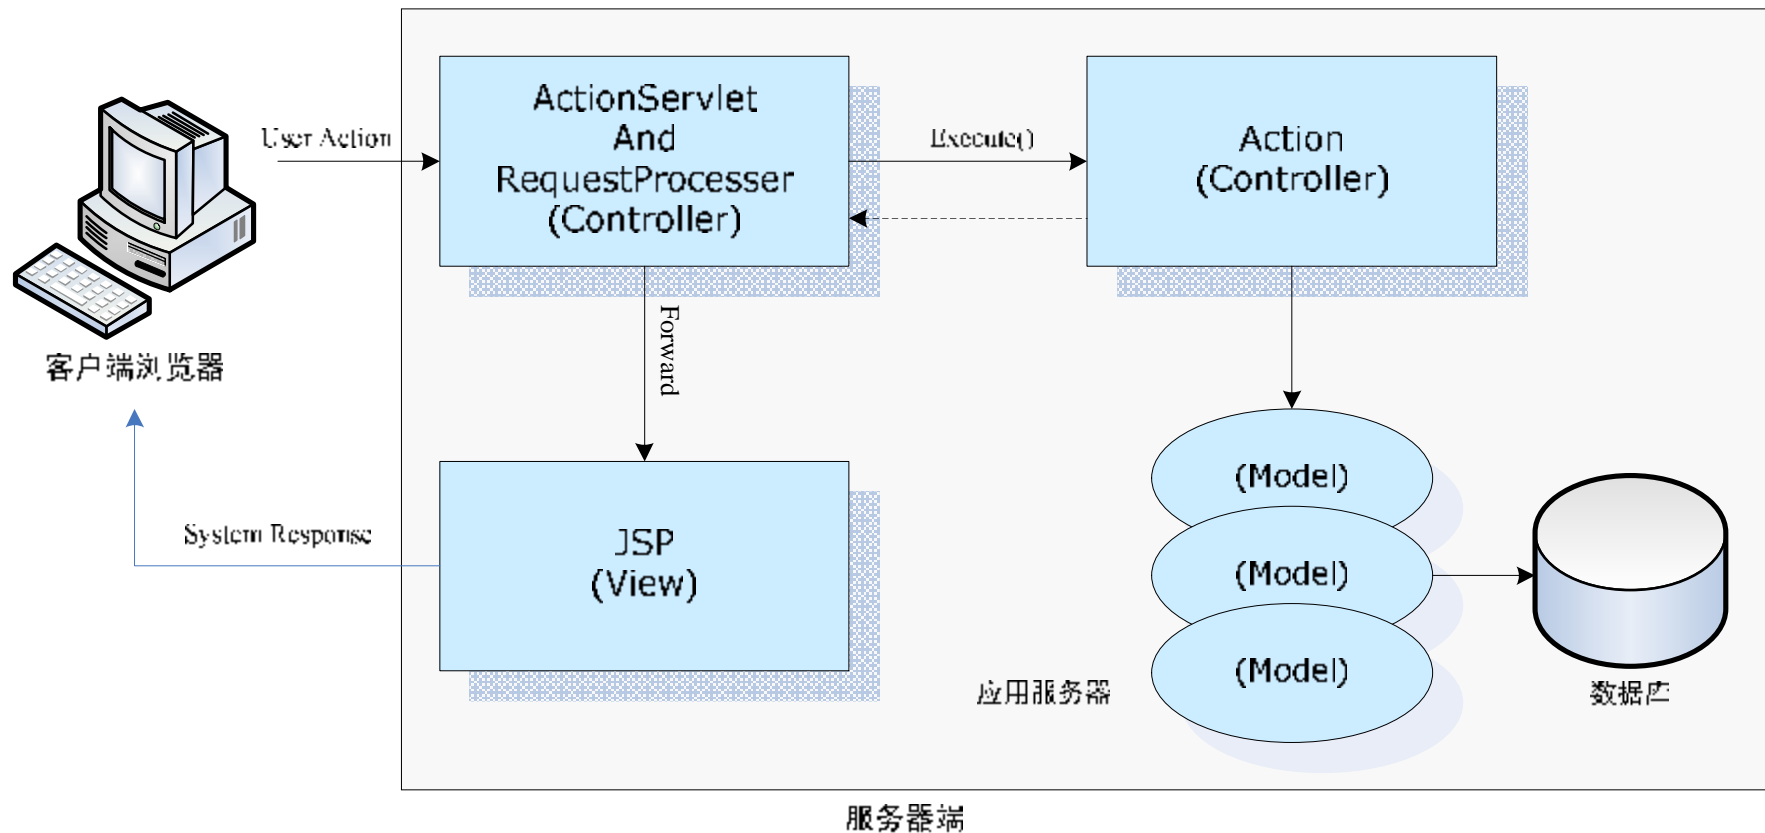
User Action

ActionServlet
And
RequestProcesser
(Controller)

Execute()

Action
(Controller)

客户端浏览器

Forward

JSP
(View)

System Response

(Model)

(Model)

(Model)

应用服务器

数据库

服务器端